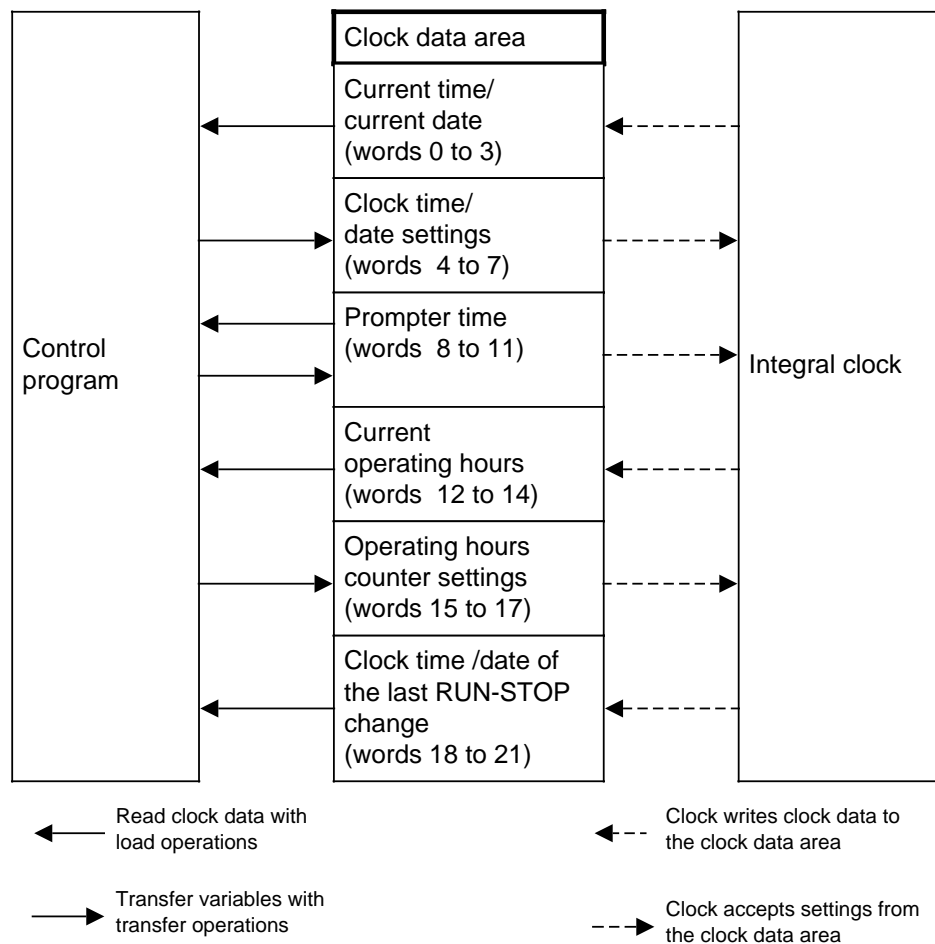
Control program

Clock data area

Current time/ current date (words 0 to 3)

Clock time/ date settings (words 4 to 7)

Prompter time (words 8 to 11)

Current operating hours (words 12 to 14)

Operating hours counter settings (words 15 to 17)

Clock time /date of the last RUN-STOP change (words 18 to 21)

Integral clock

Read clock data with load operations

Transfer variables with transfer operations

Clock writes clock data to the clock data area

Clock accepts settings from the clock data area